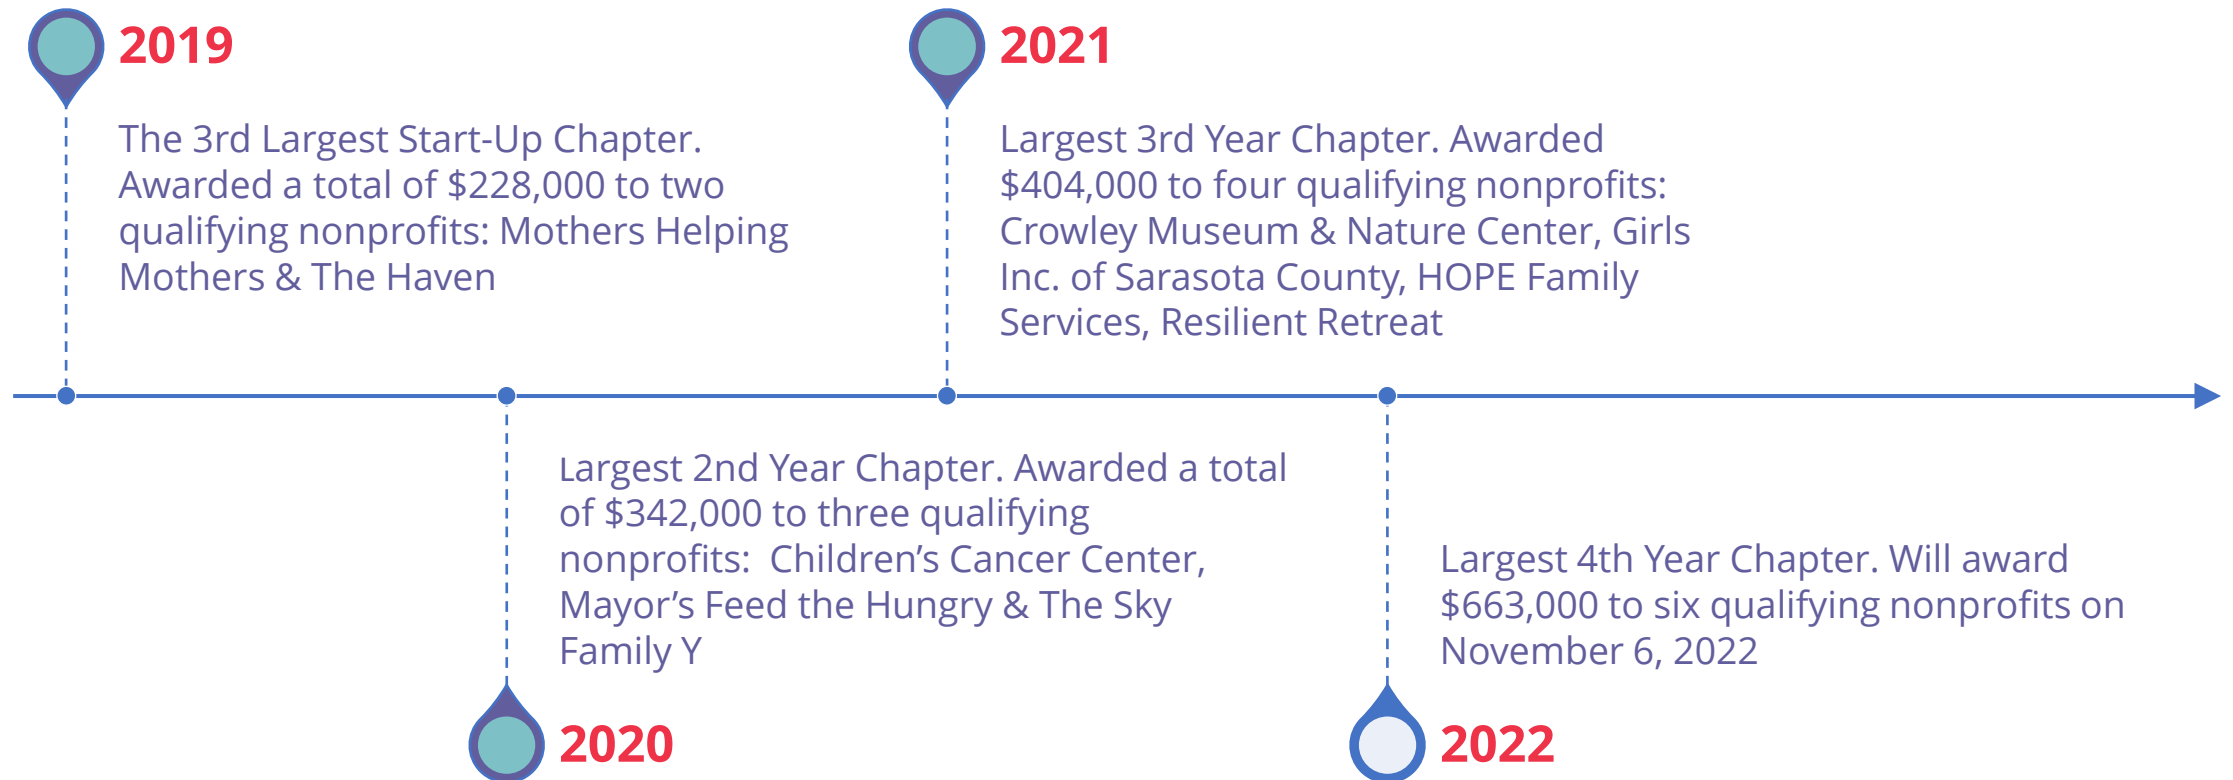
2019

The 3rd Largest Start-Up Chapter. Awarded a total of \$228,000 to two qualifying nonprofits: Mothers Helping Mothers & The Haven

2021

Largest 3rd Year Chapter. Awarded \$404,000 to four qualifying nonprofits: Crowley Museum & Nature Center, Girls Inc. of Sarasota County, HOPE Family Services, Resilient Retreat

Largest 2nd Year Chapter. Awarded a total of \$342,000 to three qualifying nonprofits:  Children’s Cancer Center, Mayor’s Feed the Hungry & The Sky Family Y

2020

Largest 4th Year Chapter. Will award \$663,000 to six qualifying nonprofits on November 6, 2022

2022